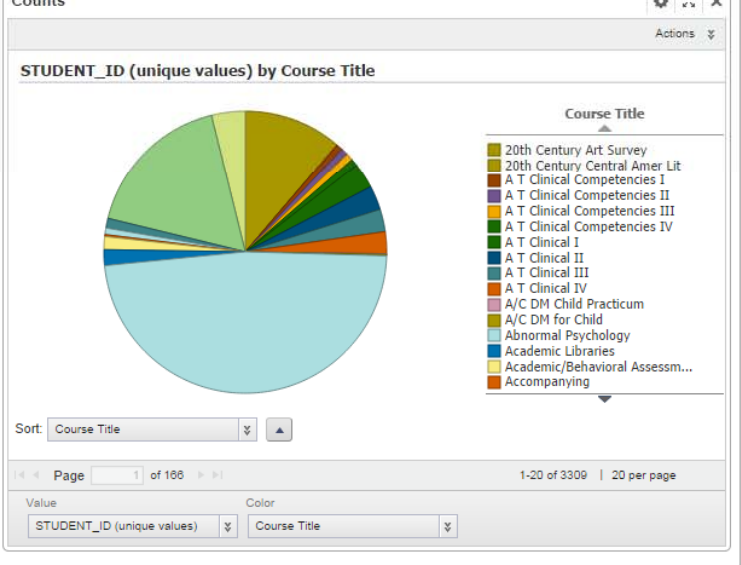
Counts

Actions

STUDENT_ID (unique values) by Course Title

Course Title

20th Century Art Survey
20th Century Central Amer Lit
A T Clinical Competencies I
A T Clinical Competencies II
A T Clinical Competencies III
A T Clinical Competencies IV
A T Clinical I
A T Clinical II
A T Clinical III
A T Clinical IV
A/C DM Child Practicum
A/C DM for Child
Abnormal Psychology
Academic Libraries
Academic/Behavioral Assessm...
Accompanying

Sort: Course Title

Page 1 of 166

1-20 of 3309 | 20 per page

Value
STUDENT_ID (unique values)

Color
Course Title